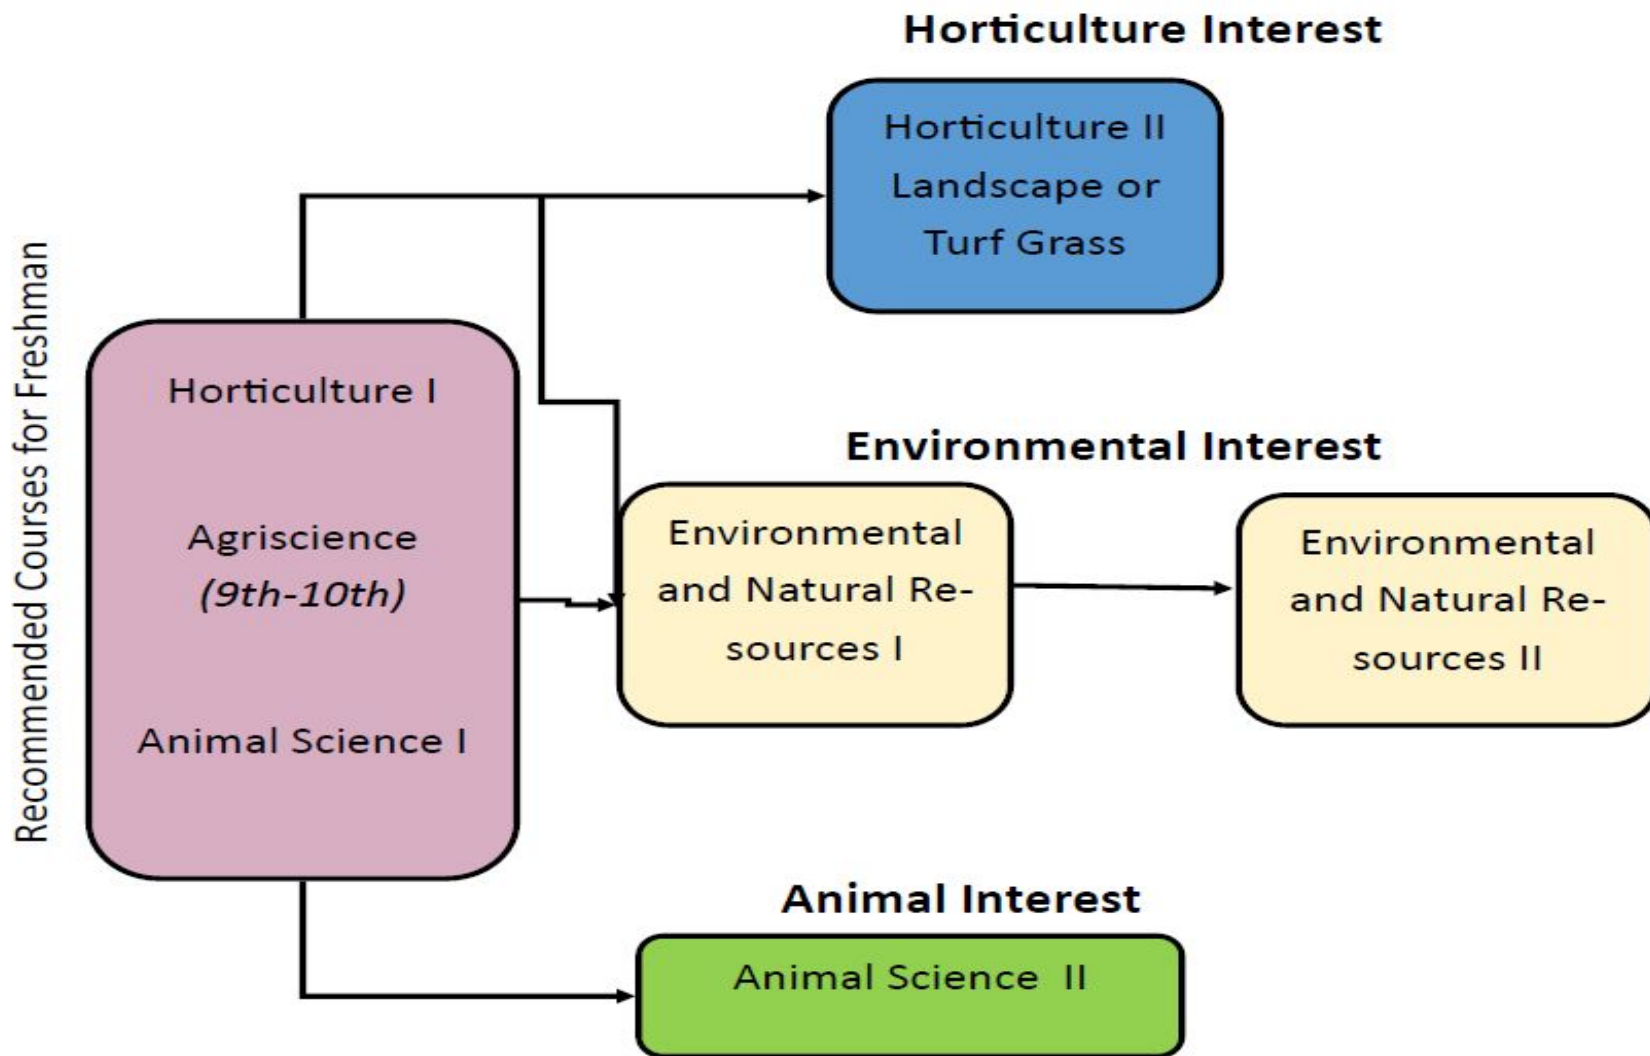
Recommended Courses for Freshman

Horticulture I

Agriscience
(9th-10th)

Animal Science I

Horticulture Interest

Horticulture II
Landscape or
Turf Grass

Environmental Interest

Environmental and Natural Resources I

Environmental and Natural Resources II

Animal Interest

Animal Science II